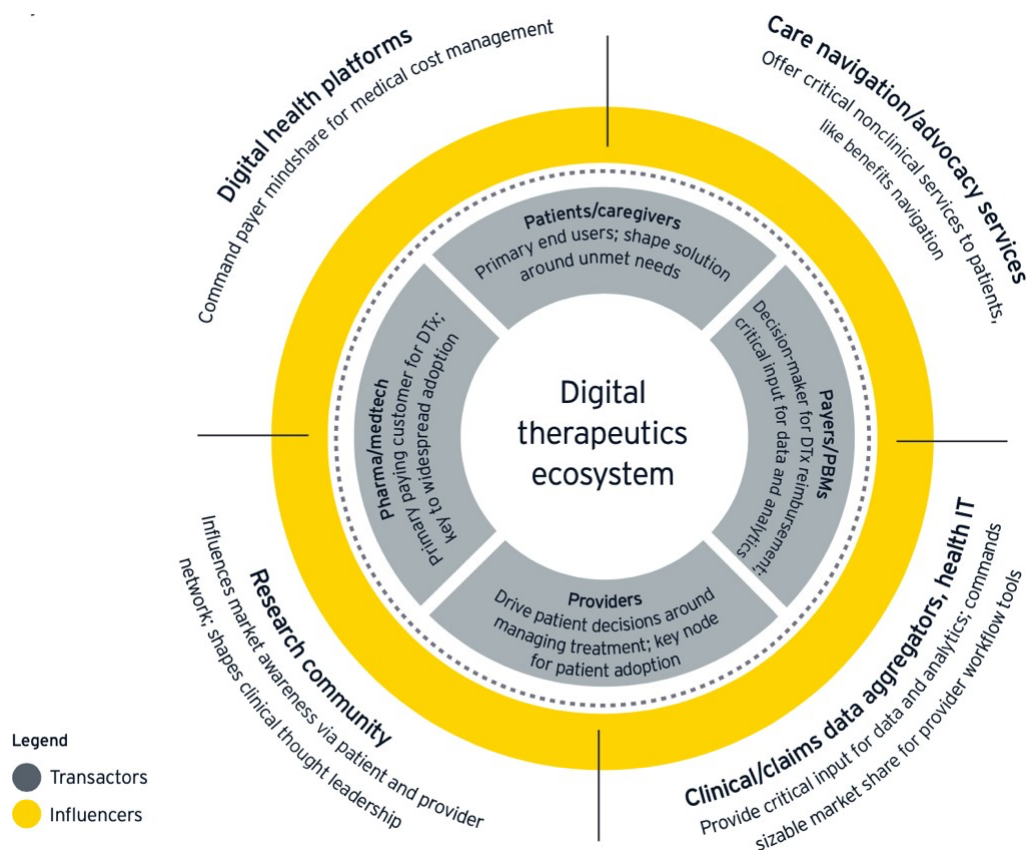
Digital health platforms
Command payer mindshare for medical cost management

Care navigation/advocacy services
Offer critical nonclinical services to patients, like benefits navigation

Patients/caregivers
Primary end users; shape solution around unmet needs

Pharma/medtech
Primary paying customer for DTx; key to widespread adoption

Digital therapeutics ecosystem

Payers/PBMs
Decision-maker for DTx reimbursement; critical input for data and analytics

Providers
Drive patient decisions around managing treatment; key node for patient adoption

Research community
Influences market awareness via patient and provider network; shapes clinical thought leadership

Clinical/claims data aggregators, health IT
Provide critical input for data and analytics; commands sizable market share for provider workflow tools

Legend
Transactors
Influencers